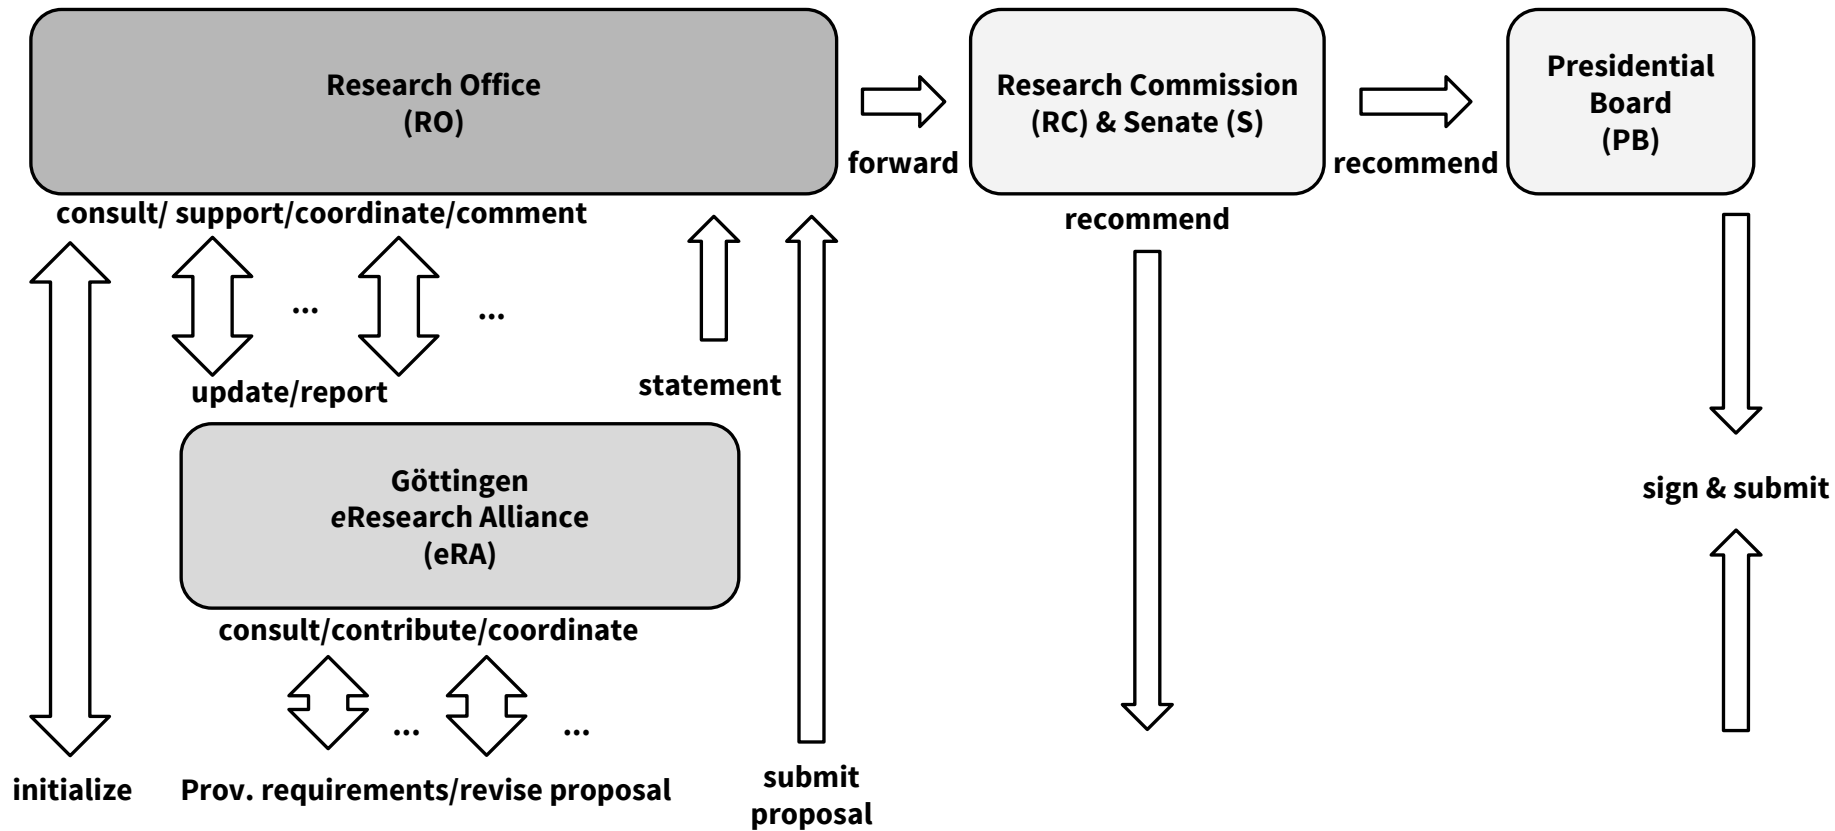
Research Office
(RO)

forward

Research Commission
(RC) & Senate (S)

recommend

Presidential
Board
(PB)

consult/ support/coordinate/comment

recommend

...

...

update/report

statement

Göttingen
eResearch Alliance
(eRA)

sign & submit

consult/contribute/coordinate

...

...

initialize

Prov. requirements/revise proposal

submit
proposal